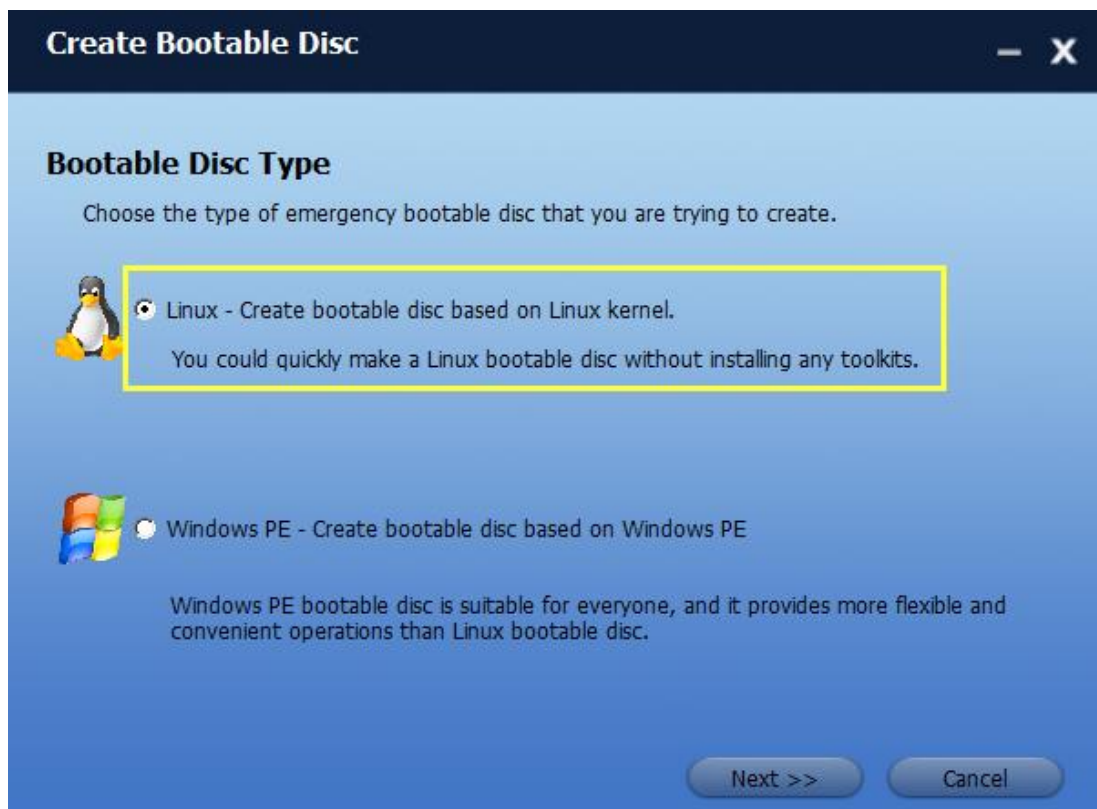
Create Bootable Disc

– X

Bootable Disc Type

Choose the type of emergency bootable disc that you are trying to create.

Linux - Create bootable disc based on Linux kernel.

You could quickly make a Linux bootable disc without installing any toolkits.

Windows PE - Create bootable disc based on Windows PE

Windows PE bootable disc is suitable for everyone, and it provides more flexible and convenient operations than Linux bootable disc.

Next >>

Cancel